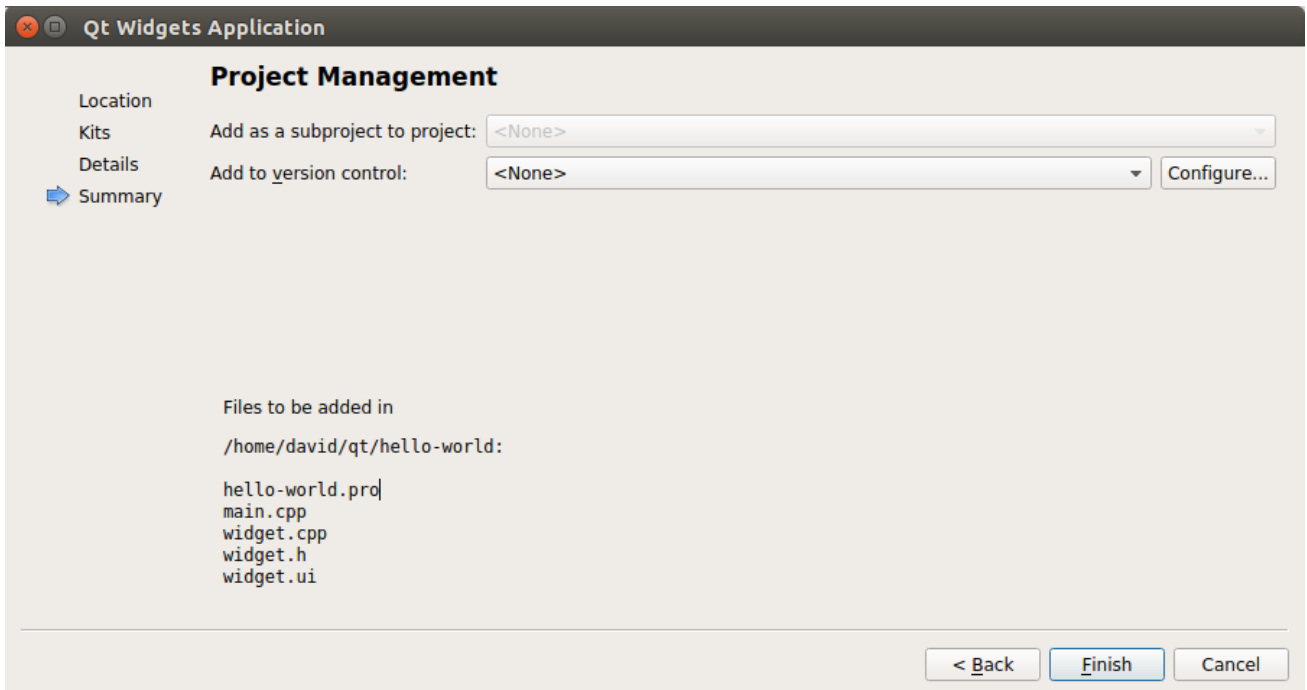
Qt Widgets Application

Location
Kits
Details
Summary

Project Management

Add as a subproject to project: <None>

Add to version control: <None> Configure...

Files to be added in

/home/david/qt/hello-world:

hello-world.pro
main.cpp
widget.cpp
widget.h
widget.ui

< Back Finish Cancel